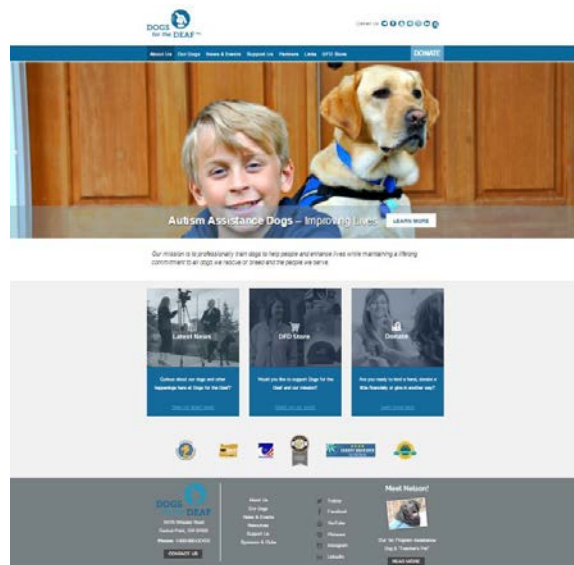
DOGS for the DEAF

Connect us

About Us | Our Dogs | News & Events | Support Us | Partners | Links | DFD Store

DONATE

Autism Assistance Dogs – Improving Lives

LEARN MORE

Our mission is to professionally train dogs to help people and enhance lives while maintaining a lifelong commitment to all dogs we rescue or breed and the people we serve.

Latest News

Curious about our dogs and other happenings here at Dogs for the Deaf?

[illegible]

DFD Store

Would you like to support Dogs for the Deaf and our mission?

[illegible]

Donate

Are you ready to lend a hand, donate a little financially or give in another way?

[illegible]

DOGS for the DEAF

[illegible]

Central Point, OR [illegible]

Phone: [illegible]

DONATE US

About Us
Our Dogs
News & Events
Resources
Support Us
Sponsors & Risks

Twitter
Facebook
YouTube
Pinterest
Instagram
LinkedIn

Meet Nelson!

Our 1st Program Assistance Dog & Teacher's Pet

READ MORE